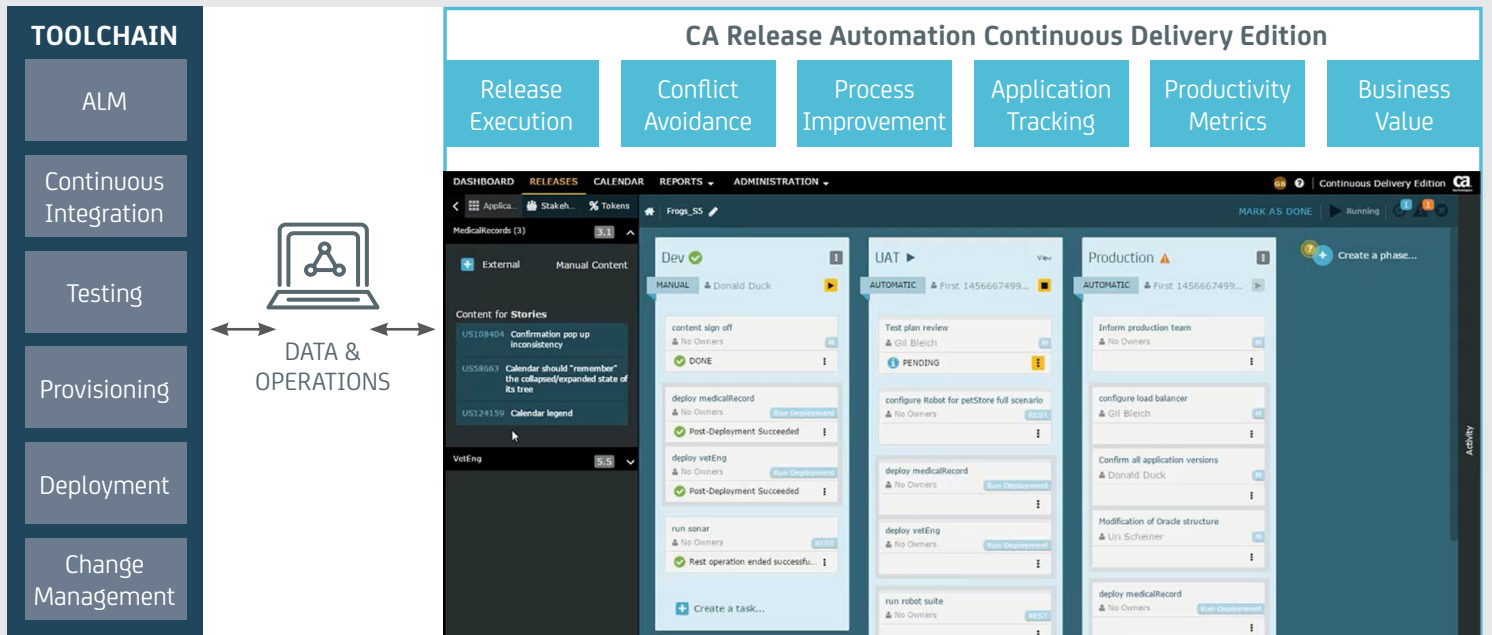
TOOLCHAIN

ALM

Continuous Integration

Testing

Provisioning

Deployment

Change Management

DATA & OPERATIONS

CA Release Automation Continuous Delivery Edition

Release Execution

Conflict Avoidance

Process Improvement

Application Tracking

Productivity Metrics

Business Value

DASHBOARD RELEASES CALENDAR REPORTS ADMINISTRATION

GB ? Continuous Delivery Edition ca

Applica... Stakeh... Tokens

Frogs_S5

MARK AS DONE Running

MedicalRecords (3) 3.1

External Manual Content

Content for Stories

US108404 Confirmation pop up inconsistency

US58663 Calendar should "remember" the collapsed/expanded state of its tree

US124159 Calendar legend

VetEng 5.5

Dev

MANUAL Donald Duck

content sign off
No Owners
DONE

deploy medicalRecord
No Owners Run Deployment
Post-Deployment Succeeded

deploy vetEng
No Owners Run Deployment
Post-Deployment Succeeded

run sonar
No Owners REST
Rest operation ended successfu...

Create a task...

UAT

View

AUTOMATIC First 1456667499...

Test plan review
Gil Bleich
PENDING

configure Robot for petStore full scenario
No Owners REST

deploy medicalRecord
No Owners Run Deployment

deploy vetEng
No Owners Run Deployment

run robot suite
No Owners REST

Production

AUTOMATIC First 1456667499...

Inform production team
No Owners

configure load balancer
Gil Bleich

Confirm all application versions
Donald Duck

Modification of Oracle structure
Uri Scheiner

deploy medicalRecord
No Owners Run Deployment

Create a phase...

Activity